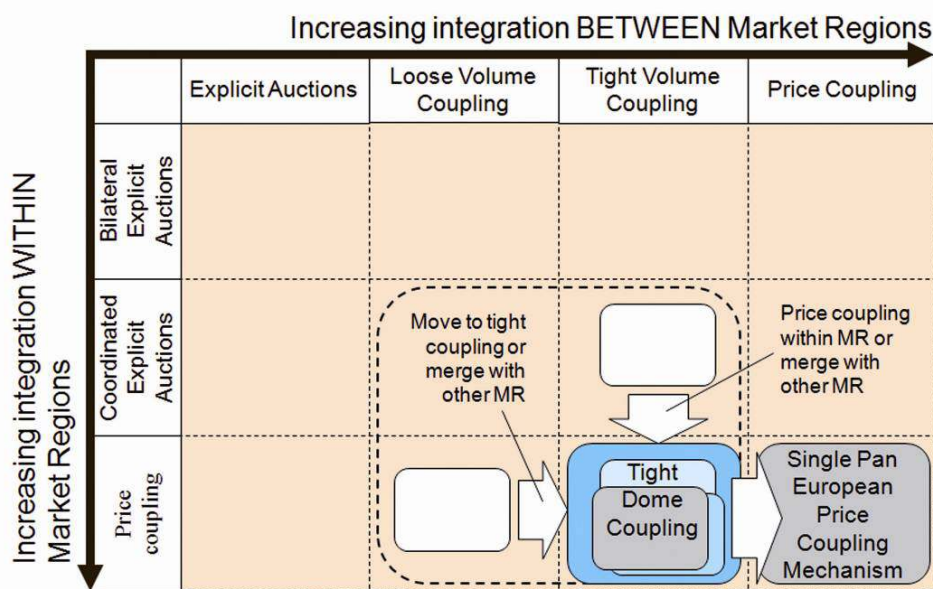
Increasing integration BETWEEN Market Regions

Increasing integration WITHIN Market Regions

| | Explicit Auctions | Loose Volume Coupling | Tight Volume Coupling | Price Coupling |
|---|---|---|---|---|
| Bilateral Explicit Auctions | | | | |
| Coordinated Explicit Auctions | | Move to tight coupling or merge with other MR | | Price coupling within MR or merge with other MR |
| Price coupling | | | Tight Dome Coupling | Single Pan European Price Coupling Mechanism |